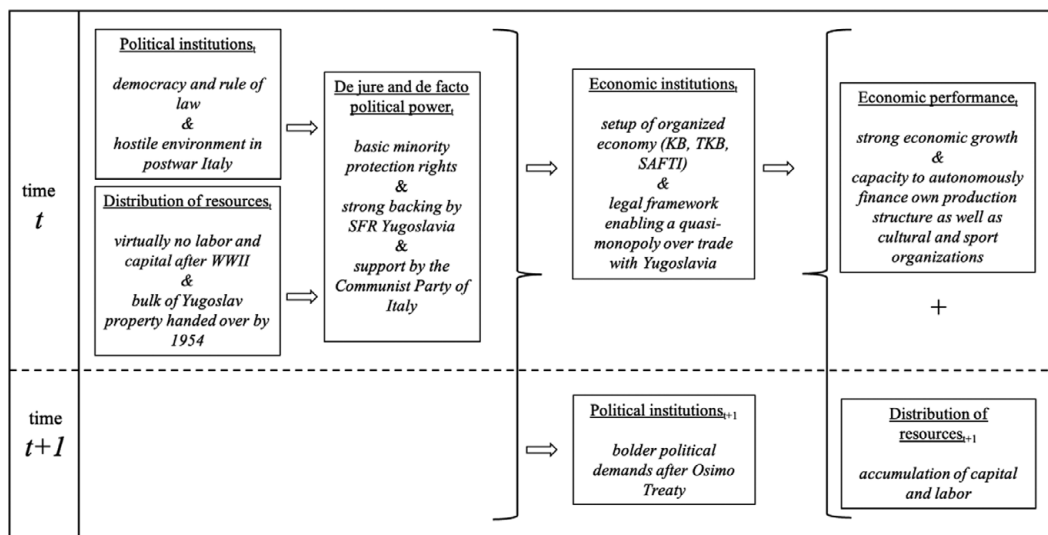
time
$t$

Political institutions$_t$

democracy and rule of law
&
hostile environment in postwar Italy

Distribution of resources$_t$

virtually no labor and capital after WWII
&
bulk of Yugoslav property handed over by 1954

De jure and de facto political power$_t$

basic minority protection rights
&
strong backing by SFR Yugoslavia
&
support by the Communist Party of Italy

Economic institutions$_t$

setup of organized economy (KB, TKB, SAFTI)
&
legal framework enabling a quasi-monopoly over trade with Yugoslavia

Economic performance$_t$

strong economic growth
&
capacity to autonomously finance own production structure as well as cultural and sport organizations

+

time
$t+1$

Political institutions$_{t+1}$

bolder political demands after Osimo Treaty

Distribution of resources$_{t+1}$

accumulation of capital and labor